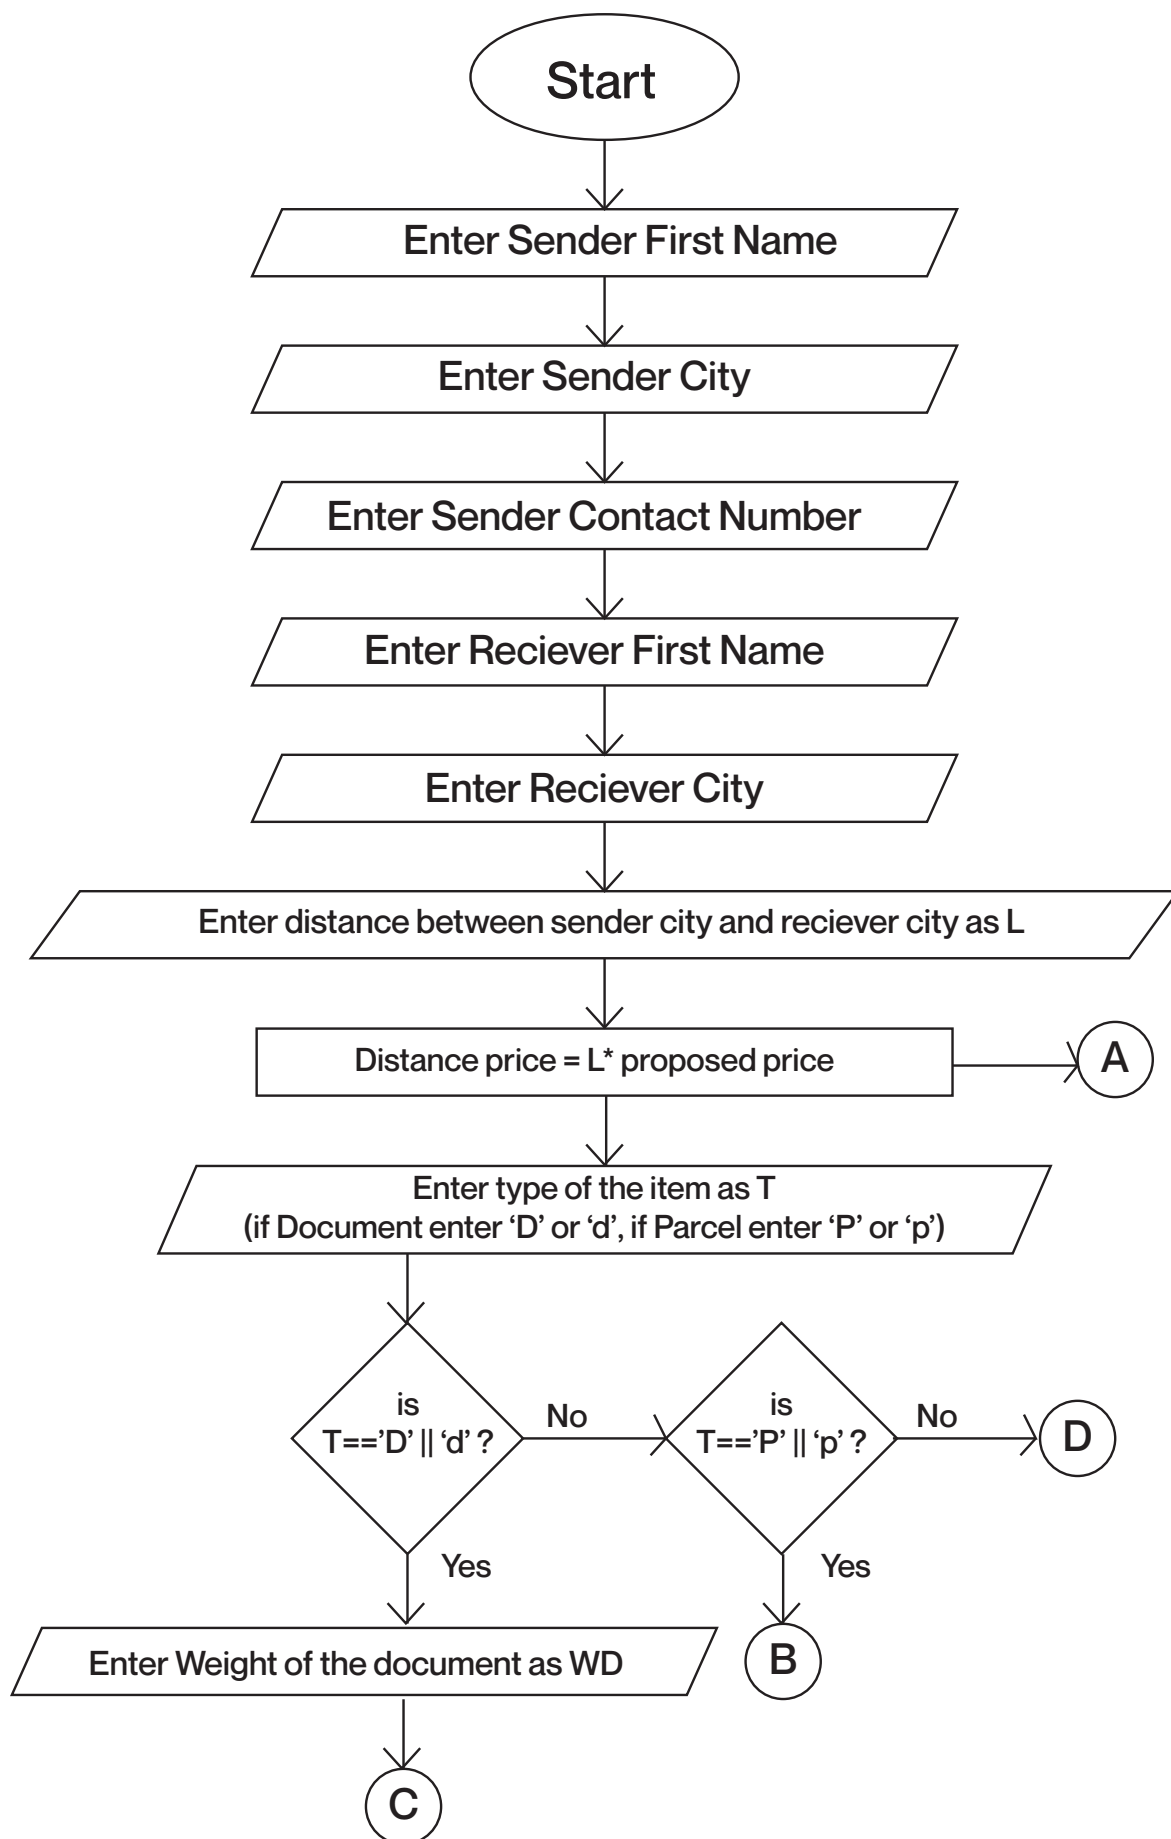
Start

Enter Sender First Name

Enter Sender City

Enter Sender Contact Number

Enter Reciever First Name

Enter Reciever City

Enter distance between sender city and reciever city as L

Distance price = L* proposed price

A

Enter type of the item as T
(if Document enter 'D' or 'd', if Parcel enter 'P' or 'p')

is
T=='D' || 'd' ?

No

is
T=='P' || 'p' ?

No

D

Yes

Yes

Enter Weight of the document as WD

B

C